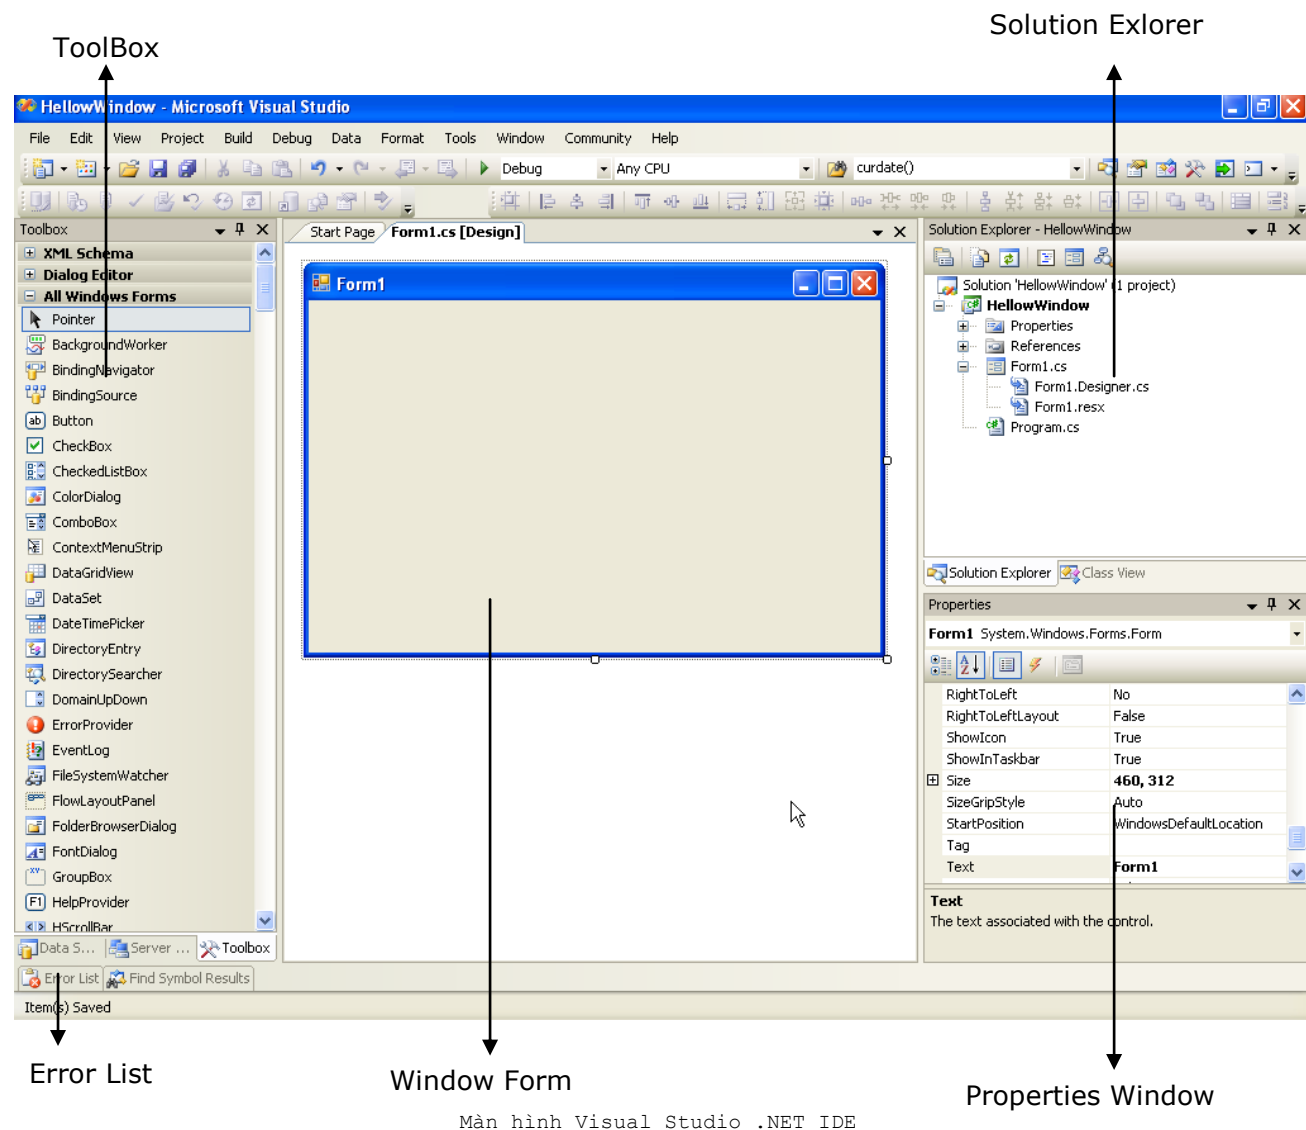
ToolBox

Solution Exlorer

HellowWindow - Microsoft Visual Studio

File Edit View Project Build Debug Data Format Tools Window Community Help

Debug Any CPU curdate()

Toolbox

XML Schema
Dialog Editor
All Windows Forms
Pointer
BackgroundWorker
BindingNavigator
BindingSource
Button
CheckBox
CheckedListBox
ColorDialog
ComboBox
ContextMenuStrip
DataGridView
DataSet
DateTimePicker
DirectoryEntry
DirectorySearcher
DomainUpDown
ErrorProvider
EventLog
FileSystemWatcher
FlowLayoutPanel
FolderBrowserDialog
FontDialog
GroupBox
HelpProvider
HScrollBar

Data S... Server ... Toolbox

Error List Find Symbol Results

Item(s) Saved

Start Page Form1.cs [Design]

Form1

Solution Explorer - HellowWindow

Solution 'HellowWindow' (1 project)
HellowWindow
Properties
References
Form1.cs
Form1.Designer.cs
Form1.resx
Program.cs

Solution Explorer Class View

Properties

Form1 System.Windows.Forms.Form

| RightToLeft | No |
|---|---|
| RightToLeftLayout | False |
| ShowIcon | True |
| ShowInTaskbar | True |
| Size | 460, 312 |
| SizeGripStyle | Auto |
| StartPosition | WindowsDefaultLocation |
| Tag | |
| Text | Form1 |

Text
The text associated with the control.

Error List

Window Form

Properties Window

Màn hình Visual Studio .NET IDE